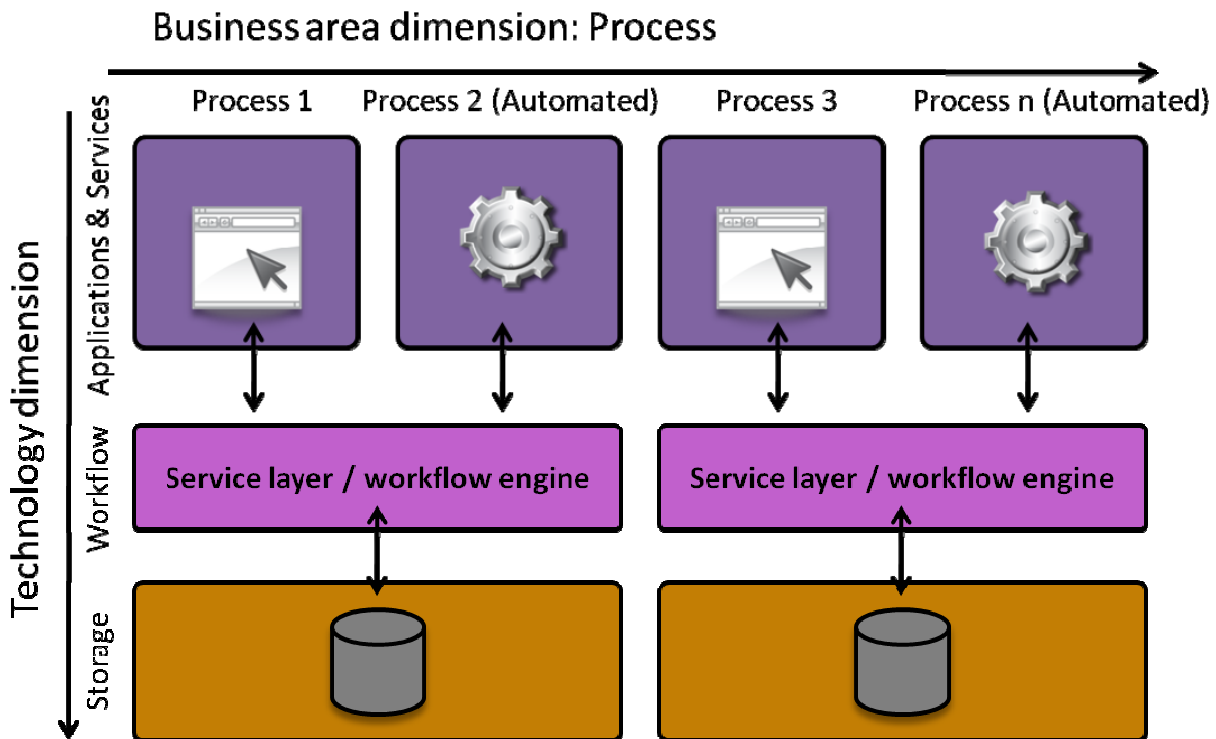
Business area dimension: Process

Process 1
Process 2 (Automated)
Process 3
Process n (Automated)

Technology dimension

Applications & Services

Workflow

Service layer / workflow engine

Service layer / workflow engine

Storage